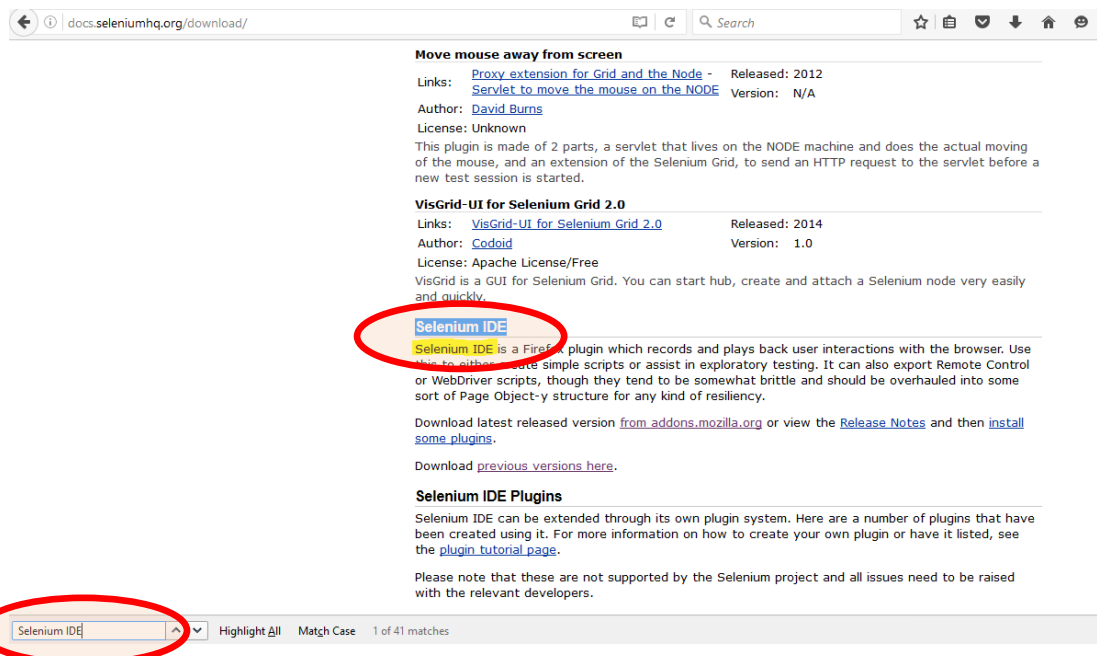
docs.seleniumhq.org/download/

Search

Move mouse away from screen

Links: Proxy extension for Grid and the Node - Servlet to move the mouse on the NODE
Released: 2012
Version: N/A
Author: David Burns
License: Unknown

This plugin is made of 2 parts, a servlet that lives on the NODE machine and does the actual moving of the mouse, and an extension of the Selenium Grid, to send an HTTP request to the servlet before a new test session is started.

VisGrid-UI for Selenium Grid 2.0

Links: VisGrid-UI for Selenium Grid 2.0
Released: 2014
Author: Codoid
Version: 1.0
License: Apache License/Free

VisGrid is a GUI for Selenium Grid. You can start hub, create and attach a Selenium node very easily and quickly.

Selenium IDE

Selenium IDE is a Firef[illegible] plugin which records and plays back user interactions with the browser. Use this to either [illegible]eate simple scripts or assist in exploratory testing. It can also export Remote Control or WebDriver scripts, though they tend to be somewhat brittle and should be overhauled into some sort of Page Object-y structure for any kind of resiliency.

Download latest released version from addons.mozilla.org or view the Release Notes and then install some plugins.

Download previous versions here.

Selenium IDE Plugins

Selenium IDE can be extended through its own plugin system. Here are a number of plugins that have been created using it. For more information on how to create your own plugin or have it listed, see the plugin tutorial page.

Please note that these are not supported by the Selenium project and all issues need to be raised with the relevant developers.

Selenium IDE
Highlight All
Match Case
1 of 41 matches